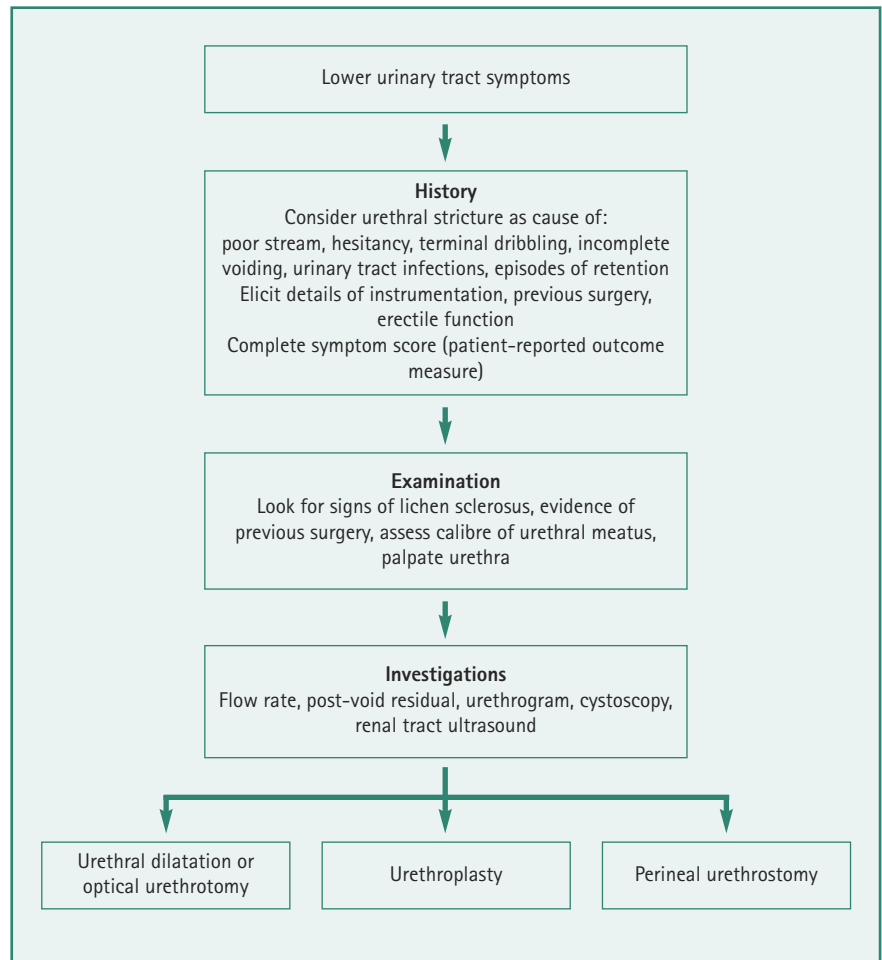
Lower urinary tract symptoms

History
Consider urethral stricture as cause of:
poor stream, hesitancy, terminal dribbling, incomplete voiding, urinary tract infections, episodes of retention
Elicit details of instrumentation, previous surgery, erectile function
Complete symptom score (patient-reported outcome measure)

Examination
Look for signs of lichen sclerosus, evidence of previous surgery, assess calibre of urethral meatus, palpate urethra

Investigations
Flow rate, post-void residual, urethrogram, cystoscopy, renal tract ultrasound

Urethral dilatation or optical urethrotomy

Urethroplasty

Perineal urethrostomy